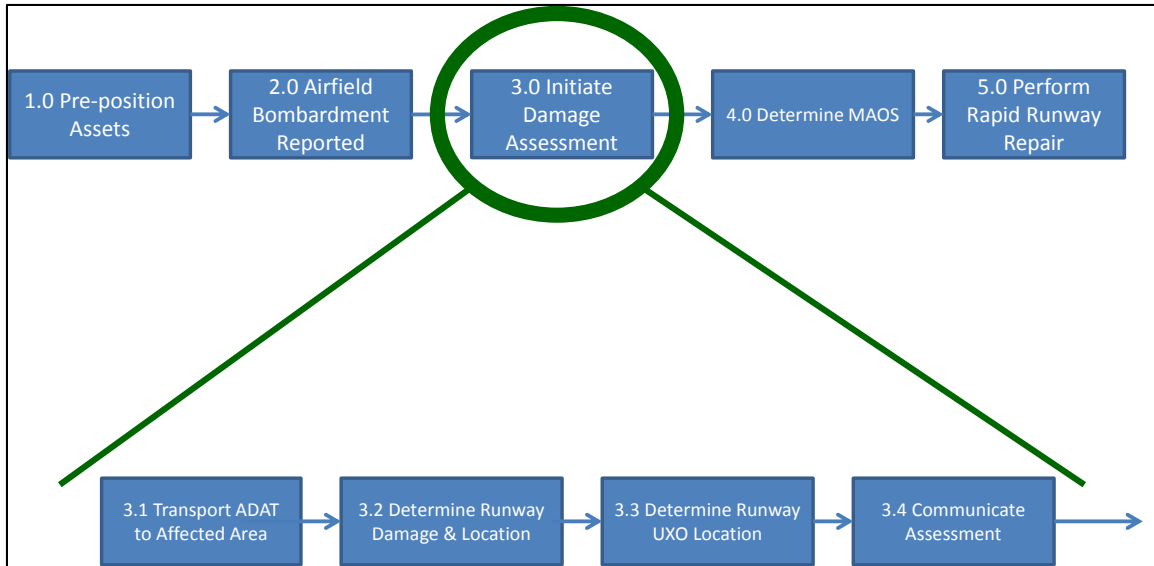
1.0 Pre-position Assets

2.0 Airfield Bombardment Reported

3.0 Initiate Damage Assessment

4.0 Determine MAOS

5.0 Perform Rapid Runway Repair

3.1 Transport ADAT to Affected Area

3.2 Determine Runway Damage & Location

3.3 Determine Runway UXO Location

3.4 Communicate Assessment